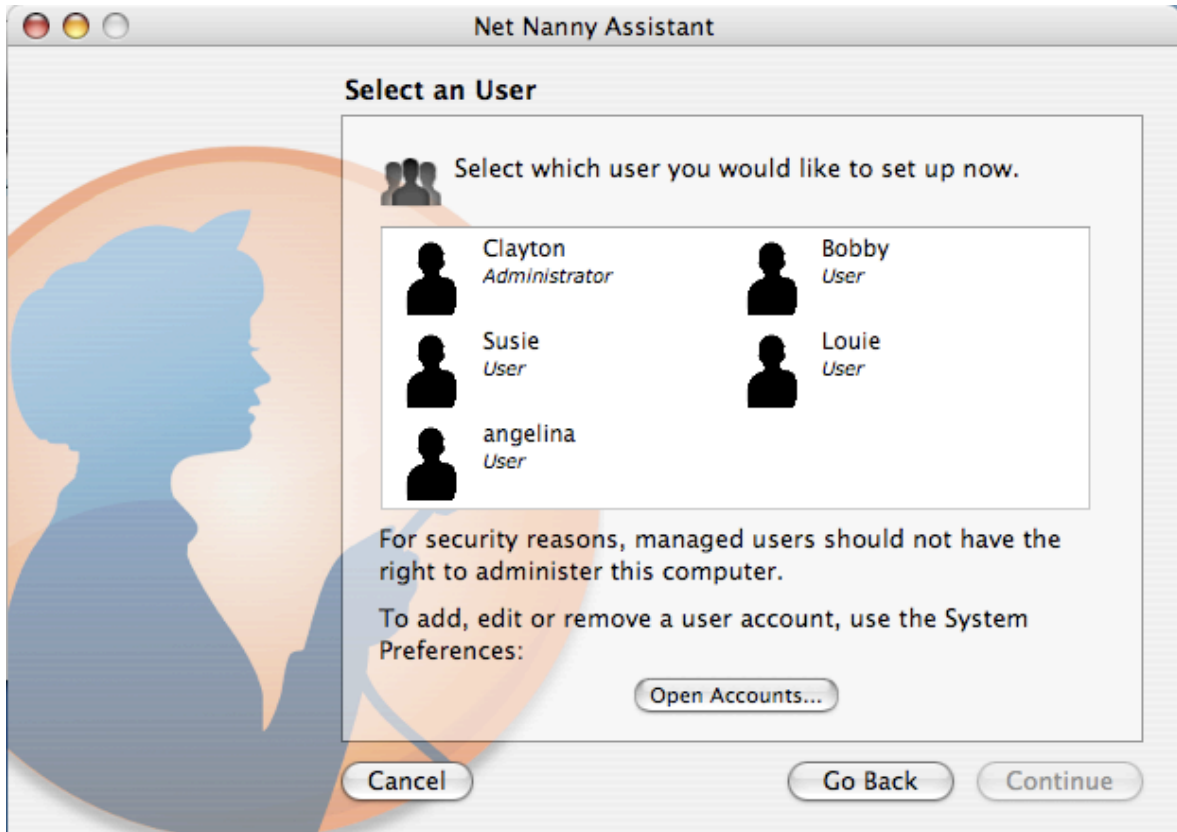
Net Nanny Assistant

Select an User

Select which user you would like to set up now.

Clayton
Administrator

Bobby
User

Susie
User

Louie
User

angelina
User

For security reasons, managed users should not have the right to administer this computer.

To add, edit or remove a user account, use the System Preferences:

Open Accounts...

Cancel

Go Back

Continue